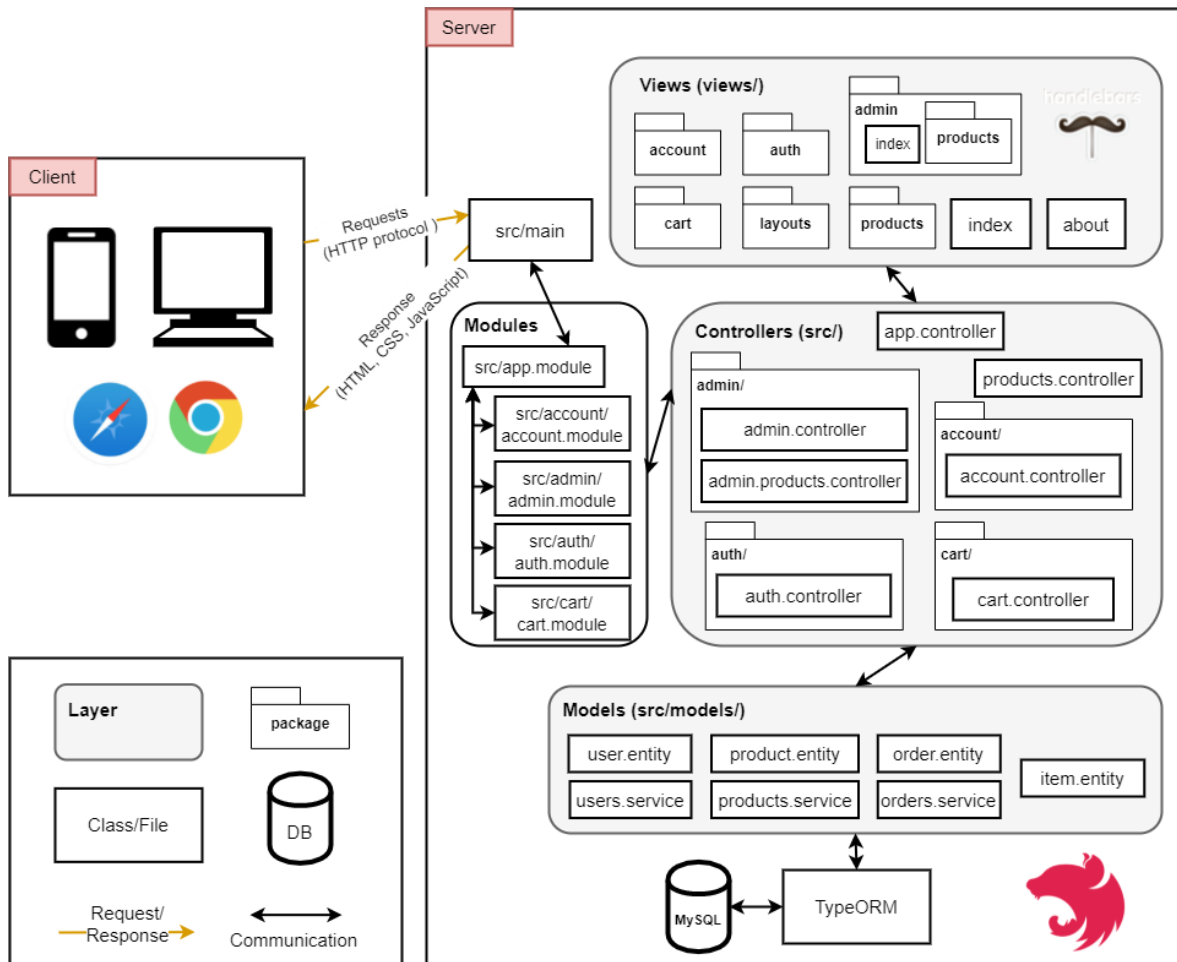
Server

Client

Requests
(HTTP protocol )

Response
(HTML, CSS, JavaScript)

src/main

Views (views/)

account
auth
admin
index
products
handlebars
cart
layouts
products
index
about

Modules
src/app.module
src/account/
account.module
src/admin/
admin.module
src/auth/
auth.module
src/cart/
cart.module

Controllers (src/)
app.controller
admin/
admin.controller
admin.products.controller
products.controller
account/
account.controller
auth/
auth.controller
cart/
cart.controller

Models (src/models/)
user.entity
product.entity
order.entity
item.entity
users.service
products.service
orders.service

MySQL
TypeORM

Layer
package
Class/File
DB
Request/
Response
Communication